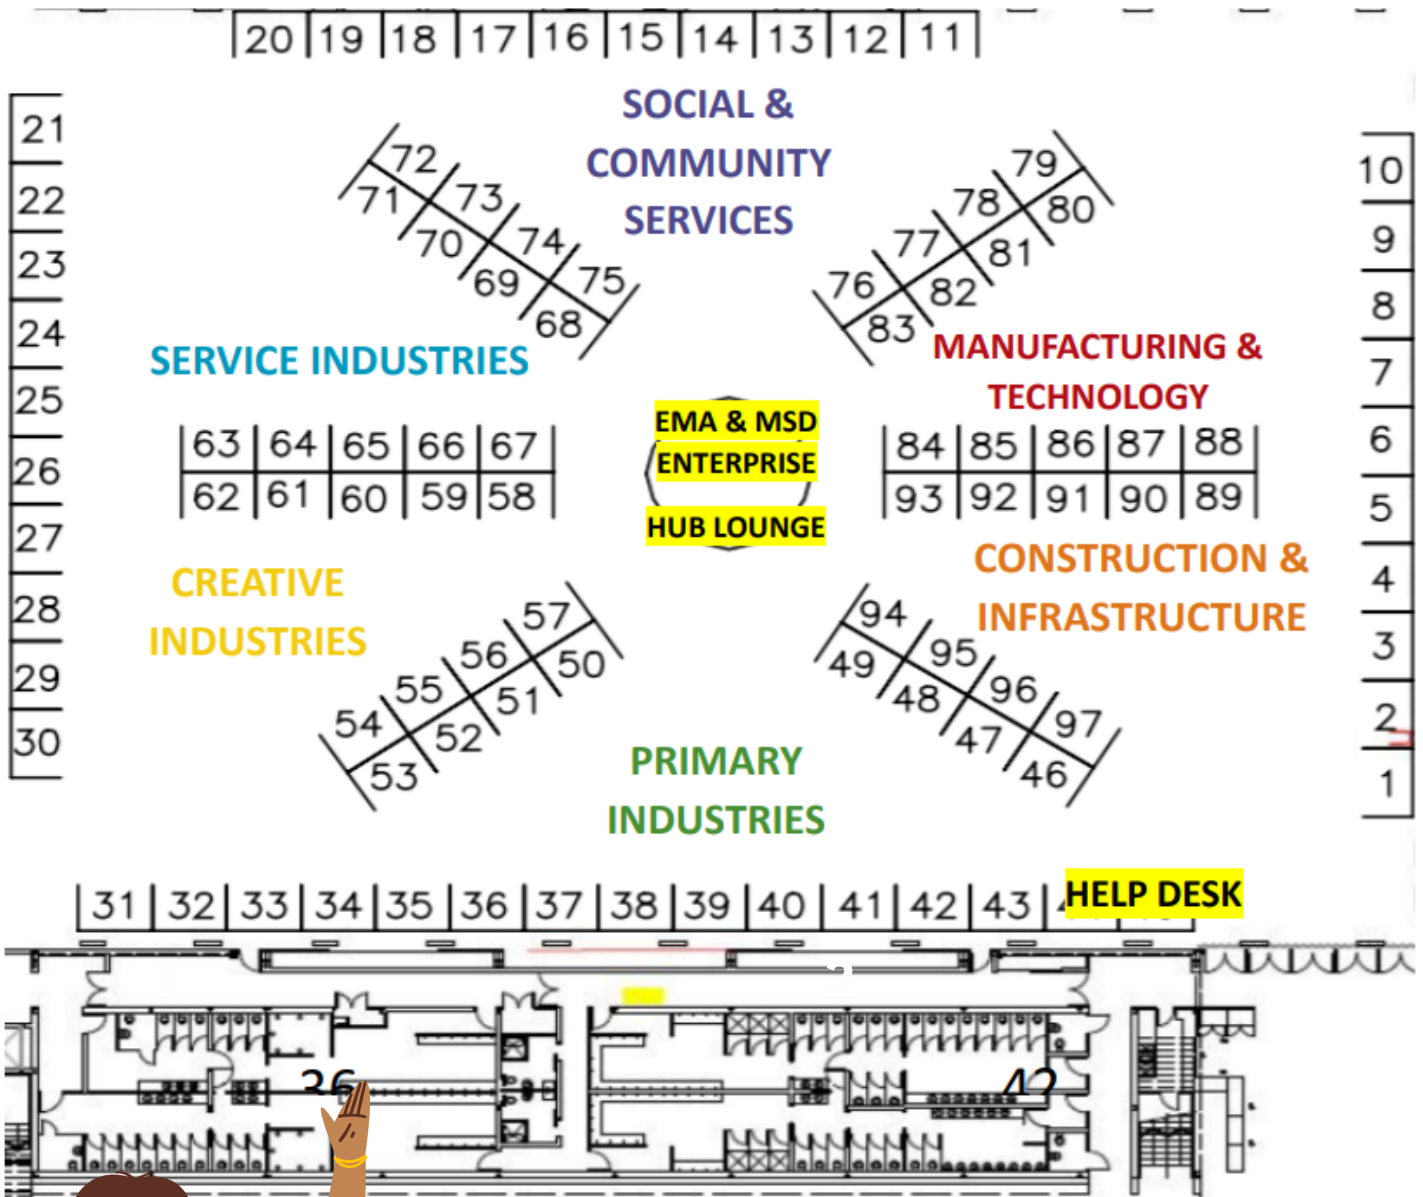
20 19 18 17 16 15 14 13 12 11

SOCIAL & COMMUNITY SERVICES

21 22 23 24 25 26 27 28 29 30

72 71 73 70 74 69 75 68

79 78 80 77 81 76 82 83

10 9 8 7 6 5 4 3 2 1

SERVICE INDUSTRIES

MANUFACTURING & TECHNOLOGY

EMA & MSD ENTERPRISE

HUB LOUNGE

| 63 | 64 | 65 | 66 | 67 |
|---|---|---|---|---|
| 62 | 61 | 60 | 59 | 58 |

| 84 | 85 | 86 | 87 | 88 |
|---|---|---|---|---|
| 93 | 92 | 91 | 90 | 89 |

CREATIVE INDUSTRIES

CONSTRUCTION & INFRASTRUCTURE

57 56 50 55 51 54 52 53

94 49 95 48 96 47 97 46

PRIMARY INDUSTRIES

31 32 33 34 35 36 37 38 39 40 41 42 43 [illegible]

HELP DESK

36

42